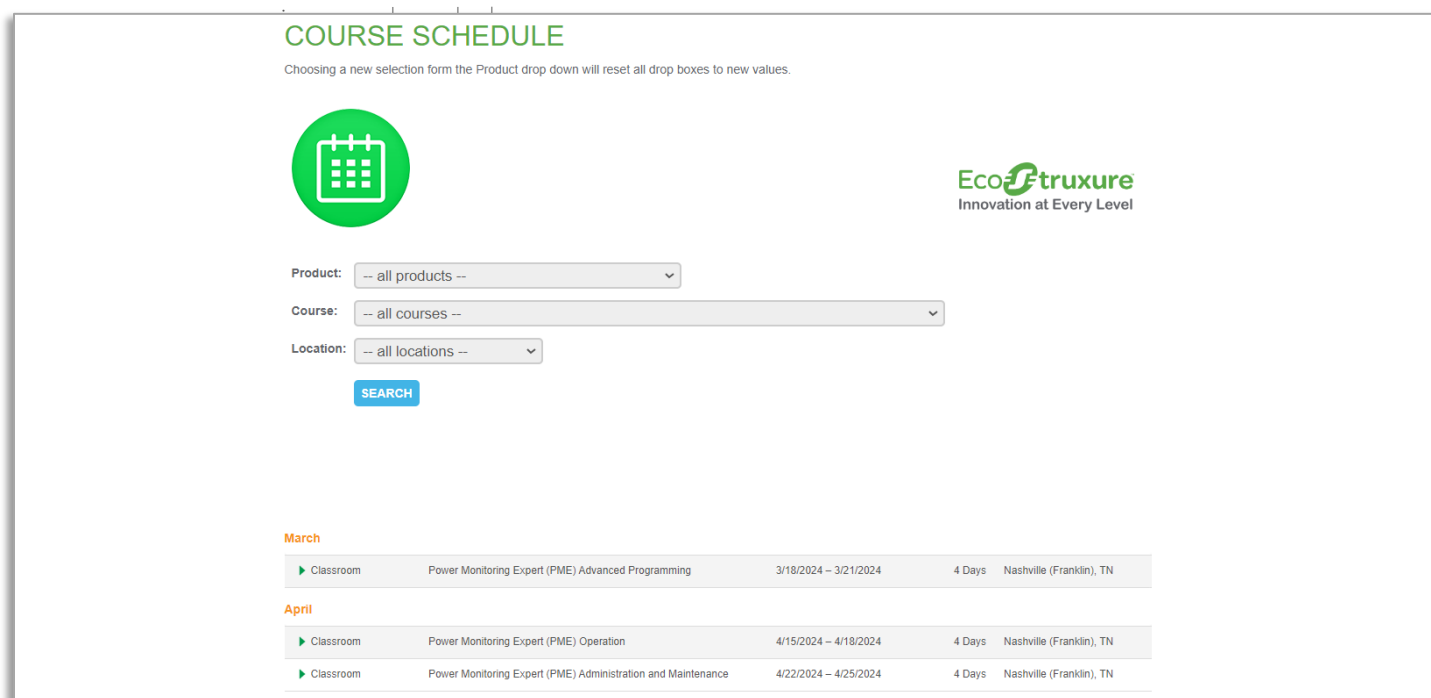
COURSE SCHEDULE

Choosing a new selection form the Product drop down will reset all drop boxes to new values.

EcoStruxure
Innovation at Every Level

Product: -- all products --

Course: -- all courses --

Location: -- all locations --

SEARCH

March

| Classroom | Power Monitoring Expert (PME) Advanced Programming | 3/18/2024 – 3/21/2024 | 4 Days | Nashville (Franklin), TN |
|---|---|---|---|---|

April

| Classroom | Power Monitoring Expert (PME) Operation | 4/15/2024 – 4/18/2024 | 4 Days | Nashville (Franklin), TN |
|---|---|---|---|---|
| Classroom | Power Monitoring Expert (PME) Administration and Maintenance | 4/22/2024 – 4/25/2024 | 4 Days | Nashville (Franklin), TN |